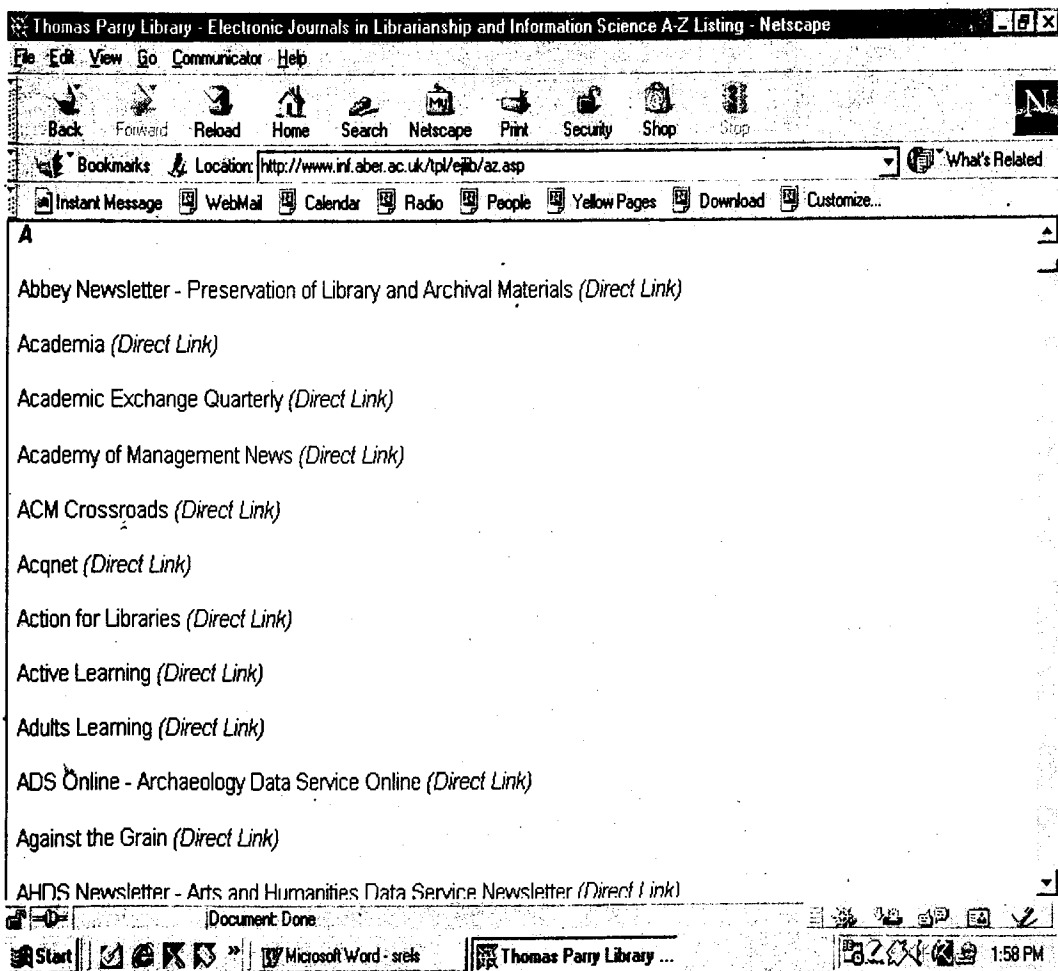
Thomas Parry Library - Electronic Journals in Librarianship and Information Science A-Z Listing - Netscape

File Edit View Go Communicator Help

Back Forward Reload Home Search Netscape Print Security Shop Stop

Bookmarks Location: http://www.inf.aber.ac.uk/tpl/ejlib/az.asp What's Related

Instant Message WebMail Calendar Radio People Yellow Pages Download Customize...

A

Abbey Newsletter - Preservation of Library and Archival Materials (Direct Link)

Academia (Direct Link)

Academic Exchange Quarterly (Direct Link)

Academy of Management News (Direct Link)

ACM Crossroads (Direct Link)

Acqnet (Direct Link)

Action for Libraries (Direct Link)

Active Learning (Direct Link)

Adults Learning (Direct Link)

ADS Online - Archaeology Data Service Online (Direct Link)

Against the Grain (Direct Link)

AHDS Newsletter - Arts and Humanities Data Service Newsletter (Direct Link)

Document: Done

Start Microsoft Word - srels Thomas Parry Library ... 1:58 PM